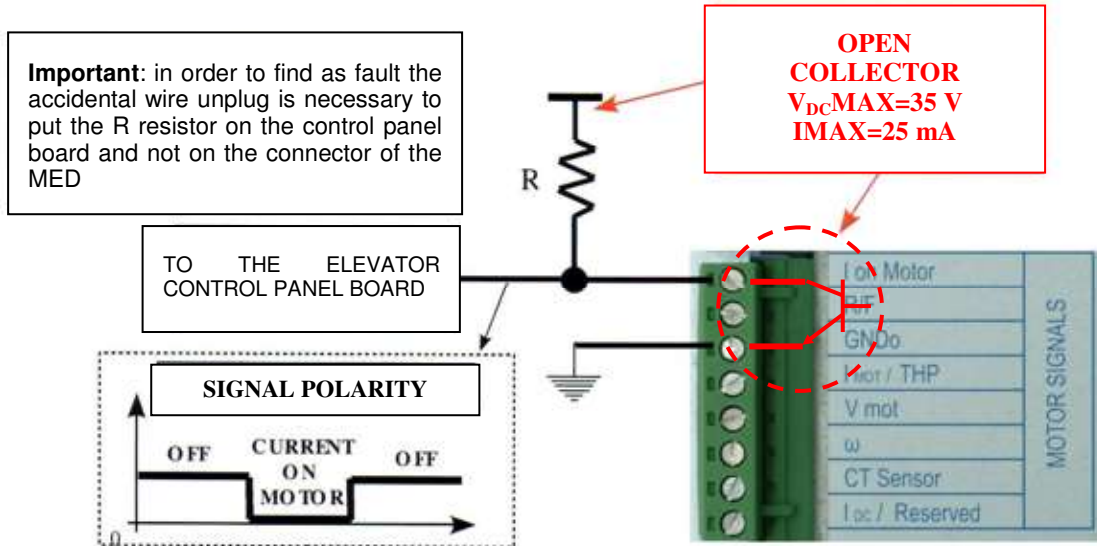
**Important**: in order to find as fault the accidental wire unplug is necessary to put the R resistor on the control panel board and not on the connector of the MED

OPEN COLLECTOR
$V_{DC}$MAX=35 V
IMAX=25 mA

R

TO THE ELEVATOR CONTROL PANEL BOARD

SIGNAL POLARITY

OFF
CURRENT ON MOTOR
OFF
0

I on Motor
R/F
GNDo
H mot / THP
V mot
ω
CT Sensor
I DC / Reserved

MOTOR SIGNALS